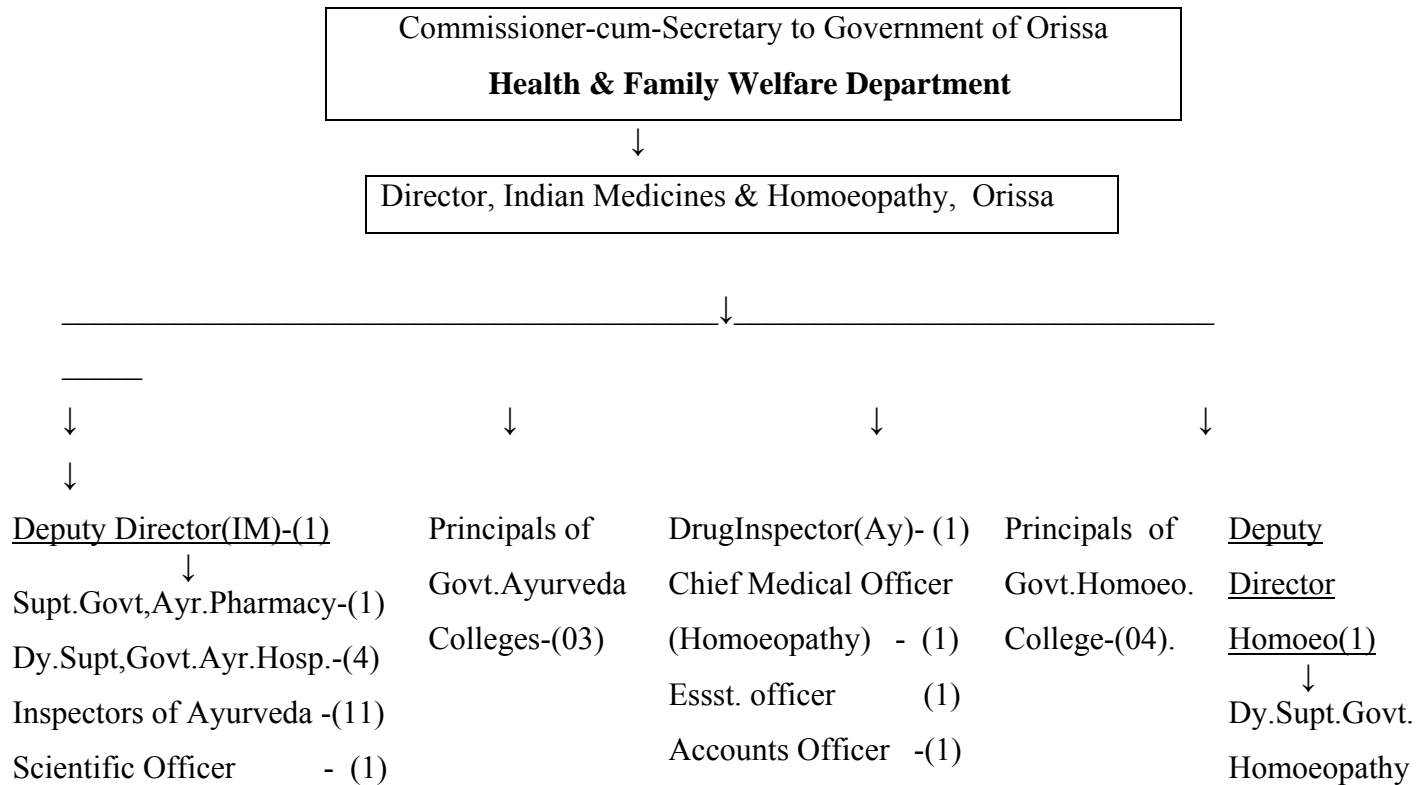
Commissioner-cum-Secretary to Government of Orissa

**Health & Family Welfare Department**

↓

Director, Indian Medicines & Homoeopathy, Orissa

↓

↓ ↓ ↓ ↓

↓

Deputy Director(IM)-(1)
↓
Supt.Govt,Ayr.Pharmacy-(1)
Dy.Supt,Govt.Ayr.Hosp.-(4)
Inspectors of Ayurveda -(11)
Scientific Officer - (1)

Principals of Govt.Ayurveda Colleges-(03)

DrugInspector(Ay)- (1)
Chief Medical Officer (Homoeopathy) - (1)
Essst. officer (1)
Accounts Officer -(1)

Principals of Govt.Homoeo. College-(04).

Deputy Director Homoeo(1)
↓
Dy.Supt.Govt. Homoeopathy